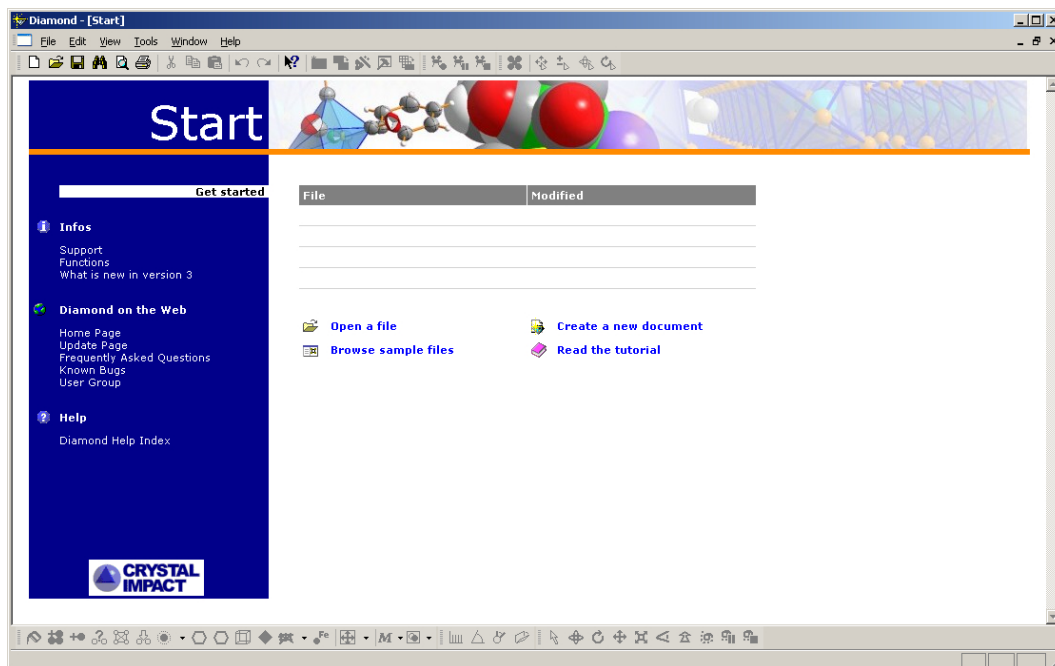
Diamond - [Start]

File Edit View Tools Window Help

Start

Get started

Infos

Support
Functions
What is new in version 3

Diamond on the Web

Home Page
Update Page
Frequently Asked Questions
Known Bugs
User Group

Help

Diamond Help Index

CRYSTAL IMPACT

| File | Modified |
|---|---|
| | |
| | |
| | |
| | |

Open a file

Create a new document

Browse sample files

Read the tutorial

$M$

Fe